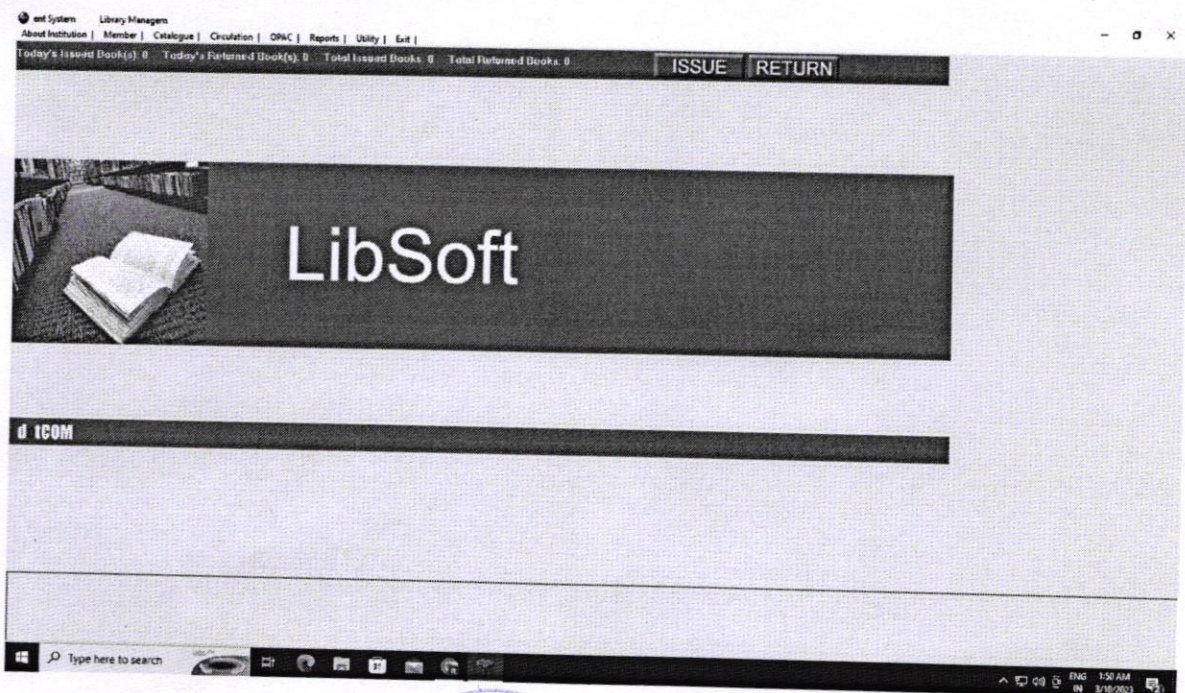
ent System Library Managem
About Institution | Member | Catalogue | Circulation | OPAC | Reports | Utility | Exit |

Today's Issued Book(s): 0 Today's Returned Book(s): 0 Total Issued Books: 0 Total Returned Books: 0

ISSUE RETURN

LibSoft

d tCOM

Type here to search

ENG IN 1:50 AM 3/10/2023